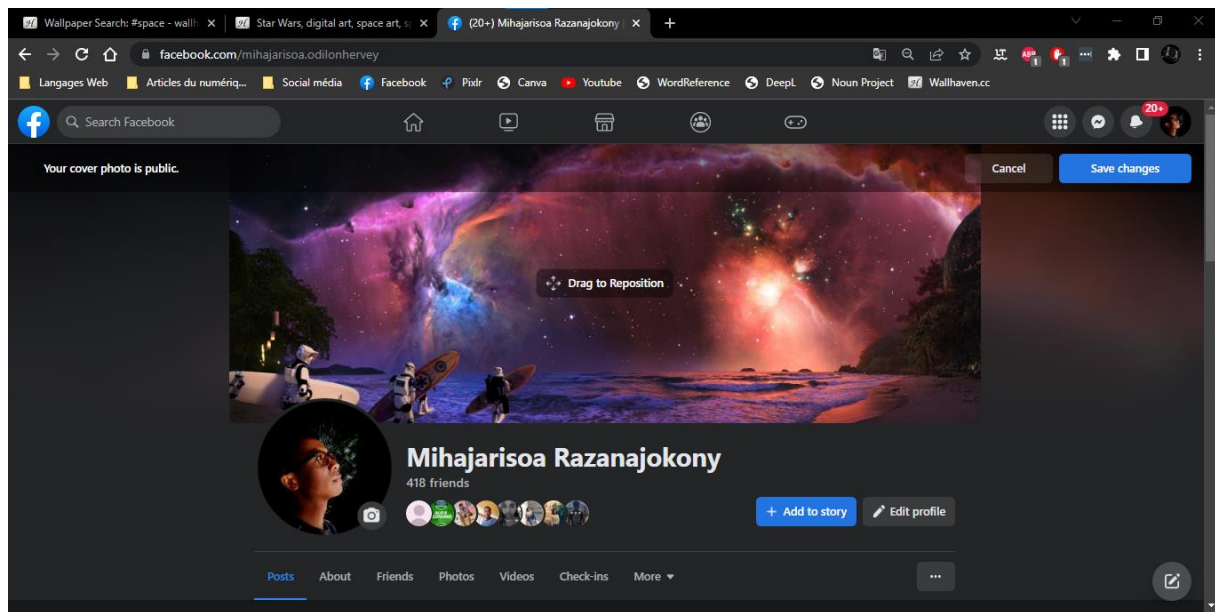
Wallpaper Search: #space - wallh ×
Star Wars, digital art, space art, s ×
(20+) Mihajarisoa Razanajokony ×
+

facebook.com/mihajarisoa.odilonhervey

Langages Web
Articles du numériq...
Social média
Facebook
Pixlr
Canva
Youtube
WordReference
DeepL
Noun Project
Wallhaven.cc

Search Facebook

20+

Your cover photo is public.

Cancel
Save changes

Drag to Reposition

Mihajarisoa Razanajokony
418 friends

+ Add to story
Edit profile

Posts
About
Friends
Photos
Videos
Check-ins
More ▾
···